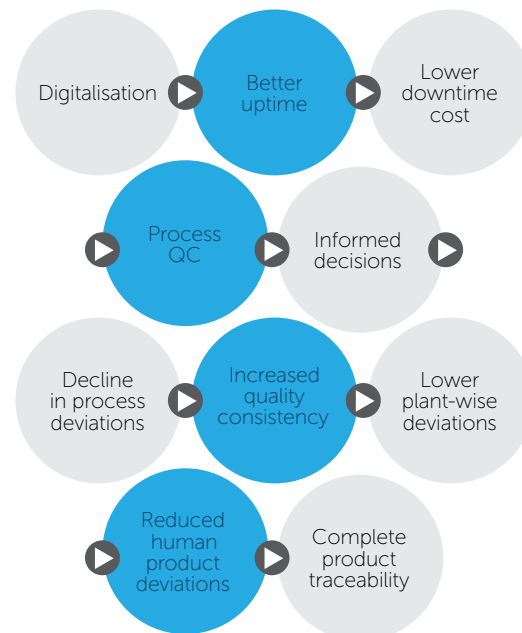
Digitalisation

Better uptime

Lower downtime cost

Process QC

Informed decisions

Decline in process deviations

Increased quality consistency

Lower plant-wise deviations

Reduced human product deviations

Complete product traceability